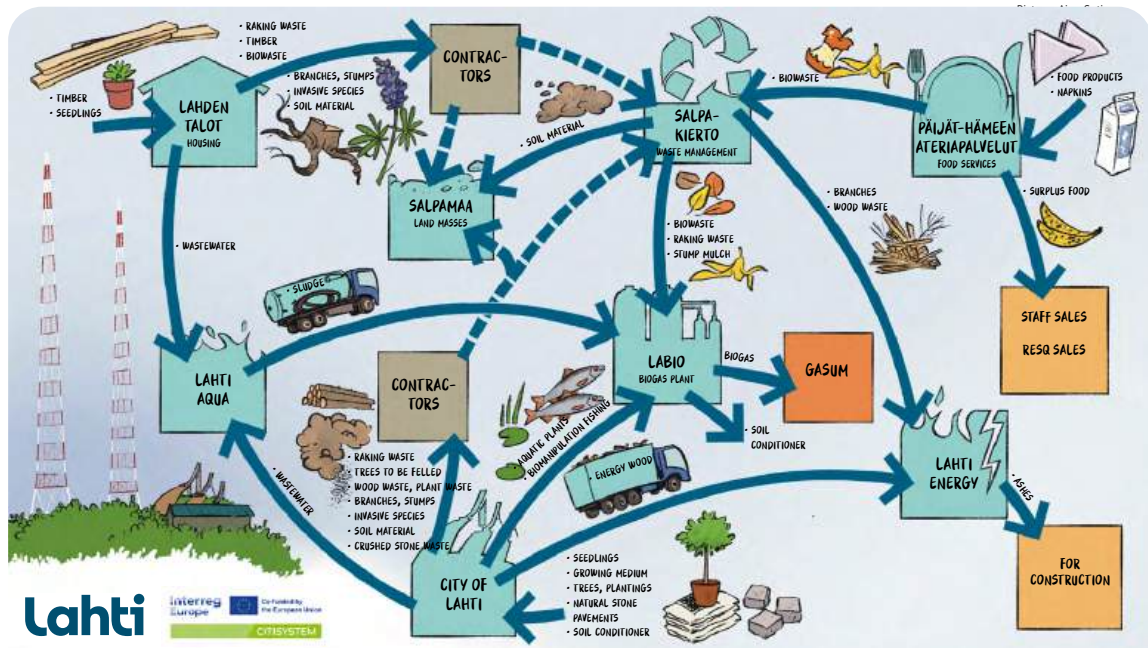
Picture: Noa Sutinen

• TIMBER
• SEEDLINGS

LAHDEN TALOT
HOUSING

• RAKING WASTE
• TIMBER
• BIOWASTE

• BRANCHES, STUMPS
• INVASIVE SPECIES
• SOIL MATERIAL

CONTRACTORS

• SOIL MATERIAL

SALPAKIERTO
WASTE MANAGEMENT

• BIOWASTE

PÄIJÄT-HÄMEEN ATERIAPALVELUT
FOOD SERVICES

• FOOD PRODUCTS
• NAPKINS

• SURPLUS FOOD

SALPAMAA
LAND MASSES

• WASTEWATER

• SLUDGE

• BIOWASTE
• RAKING WASTE
• STUMP MULCH

• BRANCHES
• WOOD WASTE

STAFF SALES
RESQ SALES

LAHTI AQUA

CONTRACTORS

LABIO
BIOGAS PLANT

BIOGAS

GASUM

• SOIL CONDITIONER

• AQUATIC PLANTS
• BIOMANIPULATION FISHING

• ENERGY WOOD

LAHTI ENERGY

• ASHES

• RAKING WASTE
• TREES TO BE FELLED
• WOOD WASTE, PLANT WASTE
• BRANCHES, STUMPS
• INVASIVE SPECIES
• SOIL MATERIAL
• CRUSHED STONE WASTE

• WASTEWATER

CITY OF LAHTI

• SEEDLINGS
• GROWING MEDIUM
• TREES, PLANTINGS
• NATURAL STONE PAVEMENTS
• SOIL CONDITIONER

FOR CONSTRUCTION

Lahti

Interreg Europe
Co-funded by the European Union
CITISYSTEM